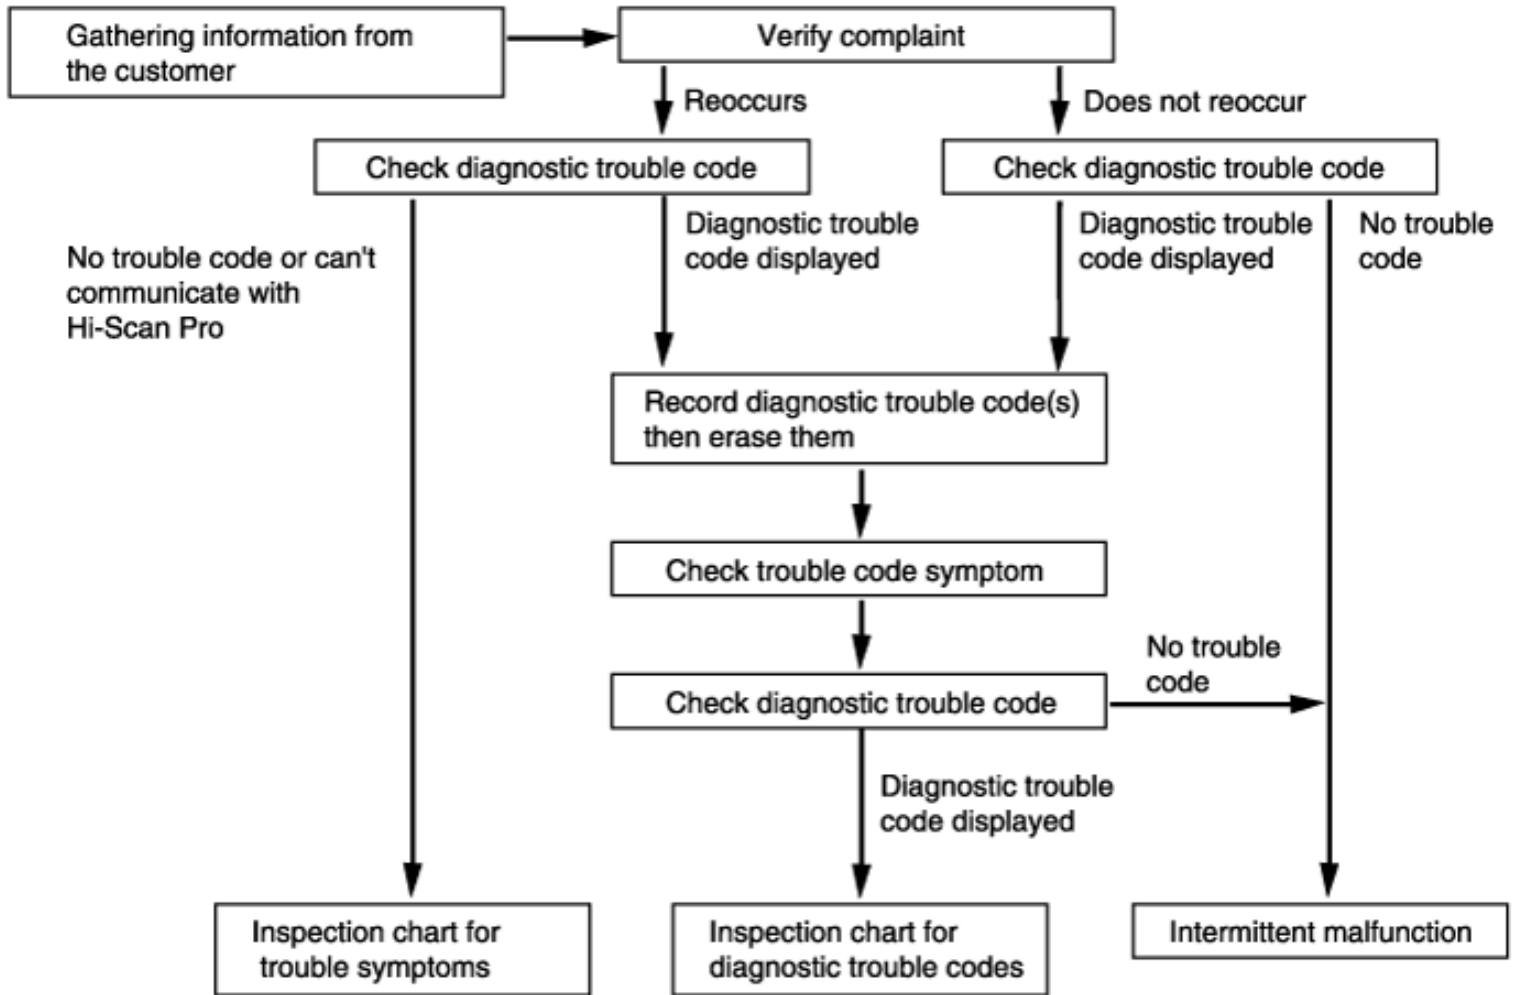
Gathering information from the customer

Verify complaint

Reoccurs

Does not reoccur

Check diagnostic trouble code

Check diagnostic trouble code

No trouble code or can't communicate with Hi-Scan Pro

Diagnostic trouble code displayed

Diagnostic trouble code displayed

No trouble code

Record diagnostic trouble code(s) then erase them

Check trouble code symptom

Check diagnostic trouble code

No trouble code

Diagnostic trouble code displayed

Inspection chart for trouble symptoms

Inspection chart for diagnostic trouble codes

Intermittent malfunction